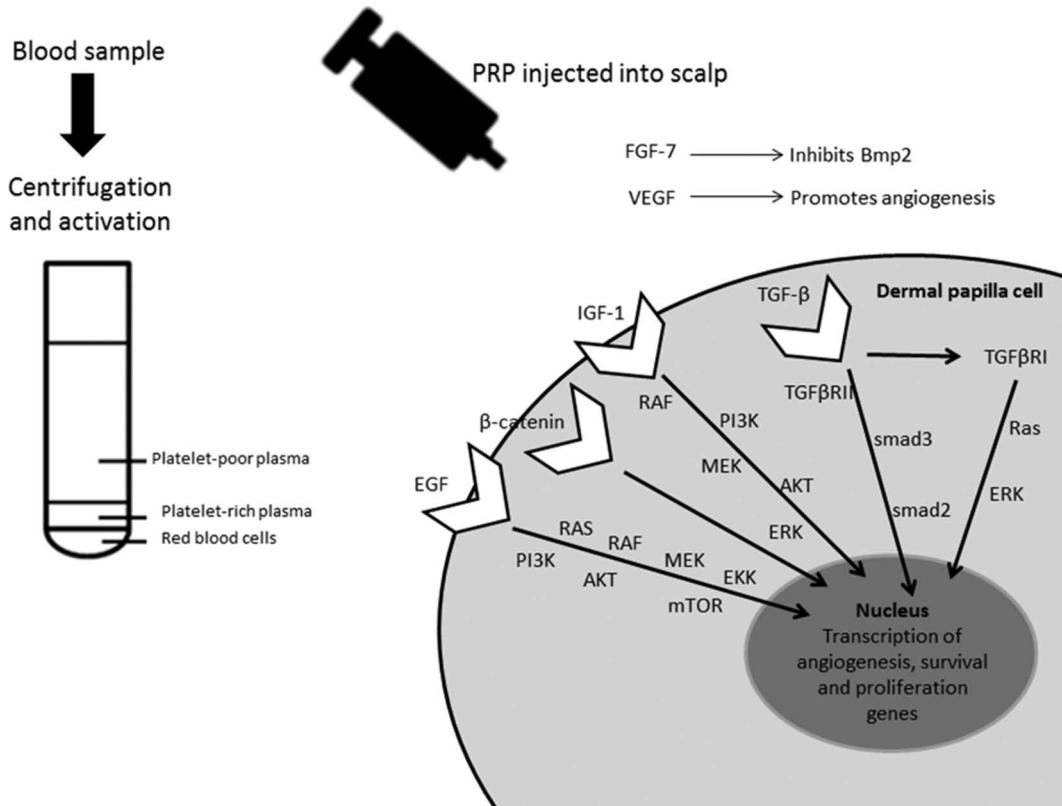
Blood sample

Centrifugation and activation

Platelet-poor plasma

Platelet-rich plasma

Red blood cells

PRP injected into scalp

FGF-7 → Inhibits Bmp2

VEGF → Promotes angiogenesis

Dermal papilla cell

TGF-β

IGF-1

TGFβRII

TGFβRI

RAF

PI3K

smad3

Ras

β-catenin

MEK

AKT

ERK

smad2

ERK

EGF

RAS

RAF

PI3K

MEK

AKT

EKK

mTOR

Nucleus
Transcription of angiogenesis, survival and proliferation genes